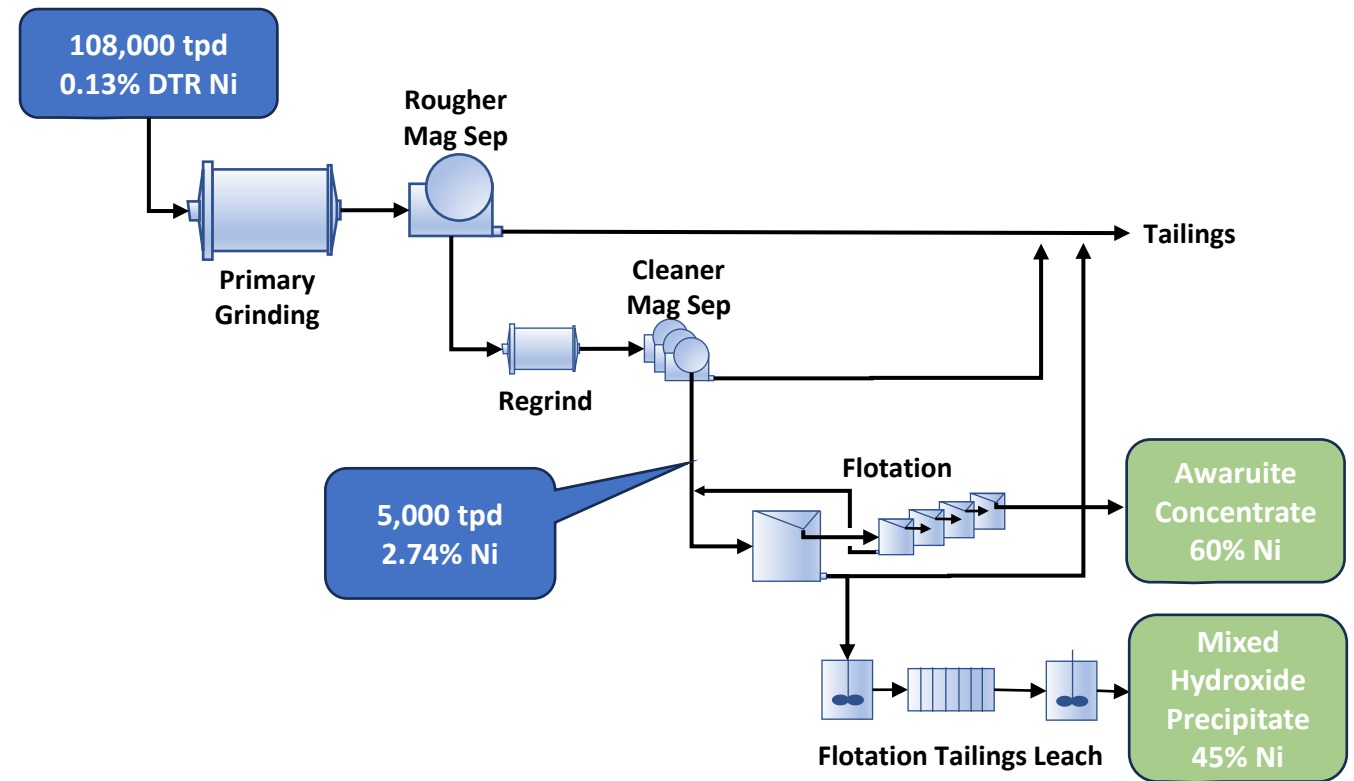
108,000 tpd
0.13% DTR Ni

Rougher
Mag Sep

Tailings

Primary
Grinding

Cleaner
Mag Sep

Regrind

Flotation

5,000 tpd
2.74% Ni

Awaruite
Concentrate
60% Ni

Mixed
Hydroxide
Precipitate
45% Ni

Flotation Tailings Leach